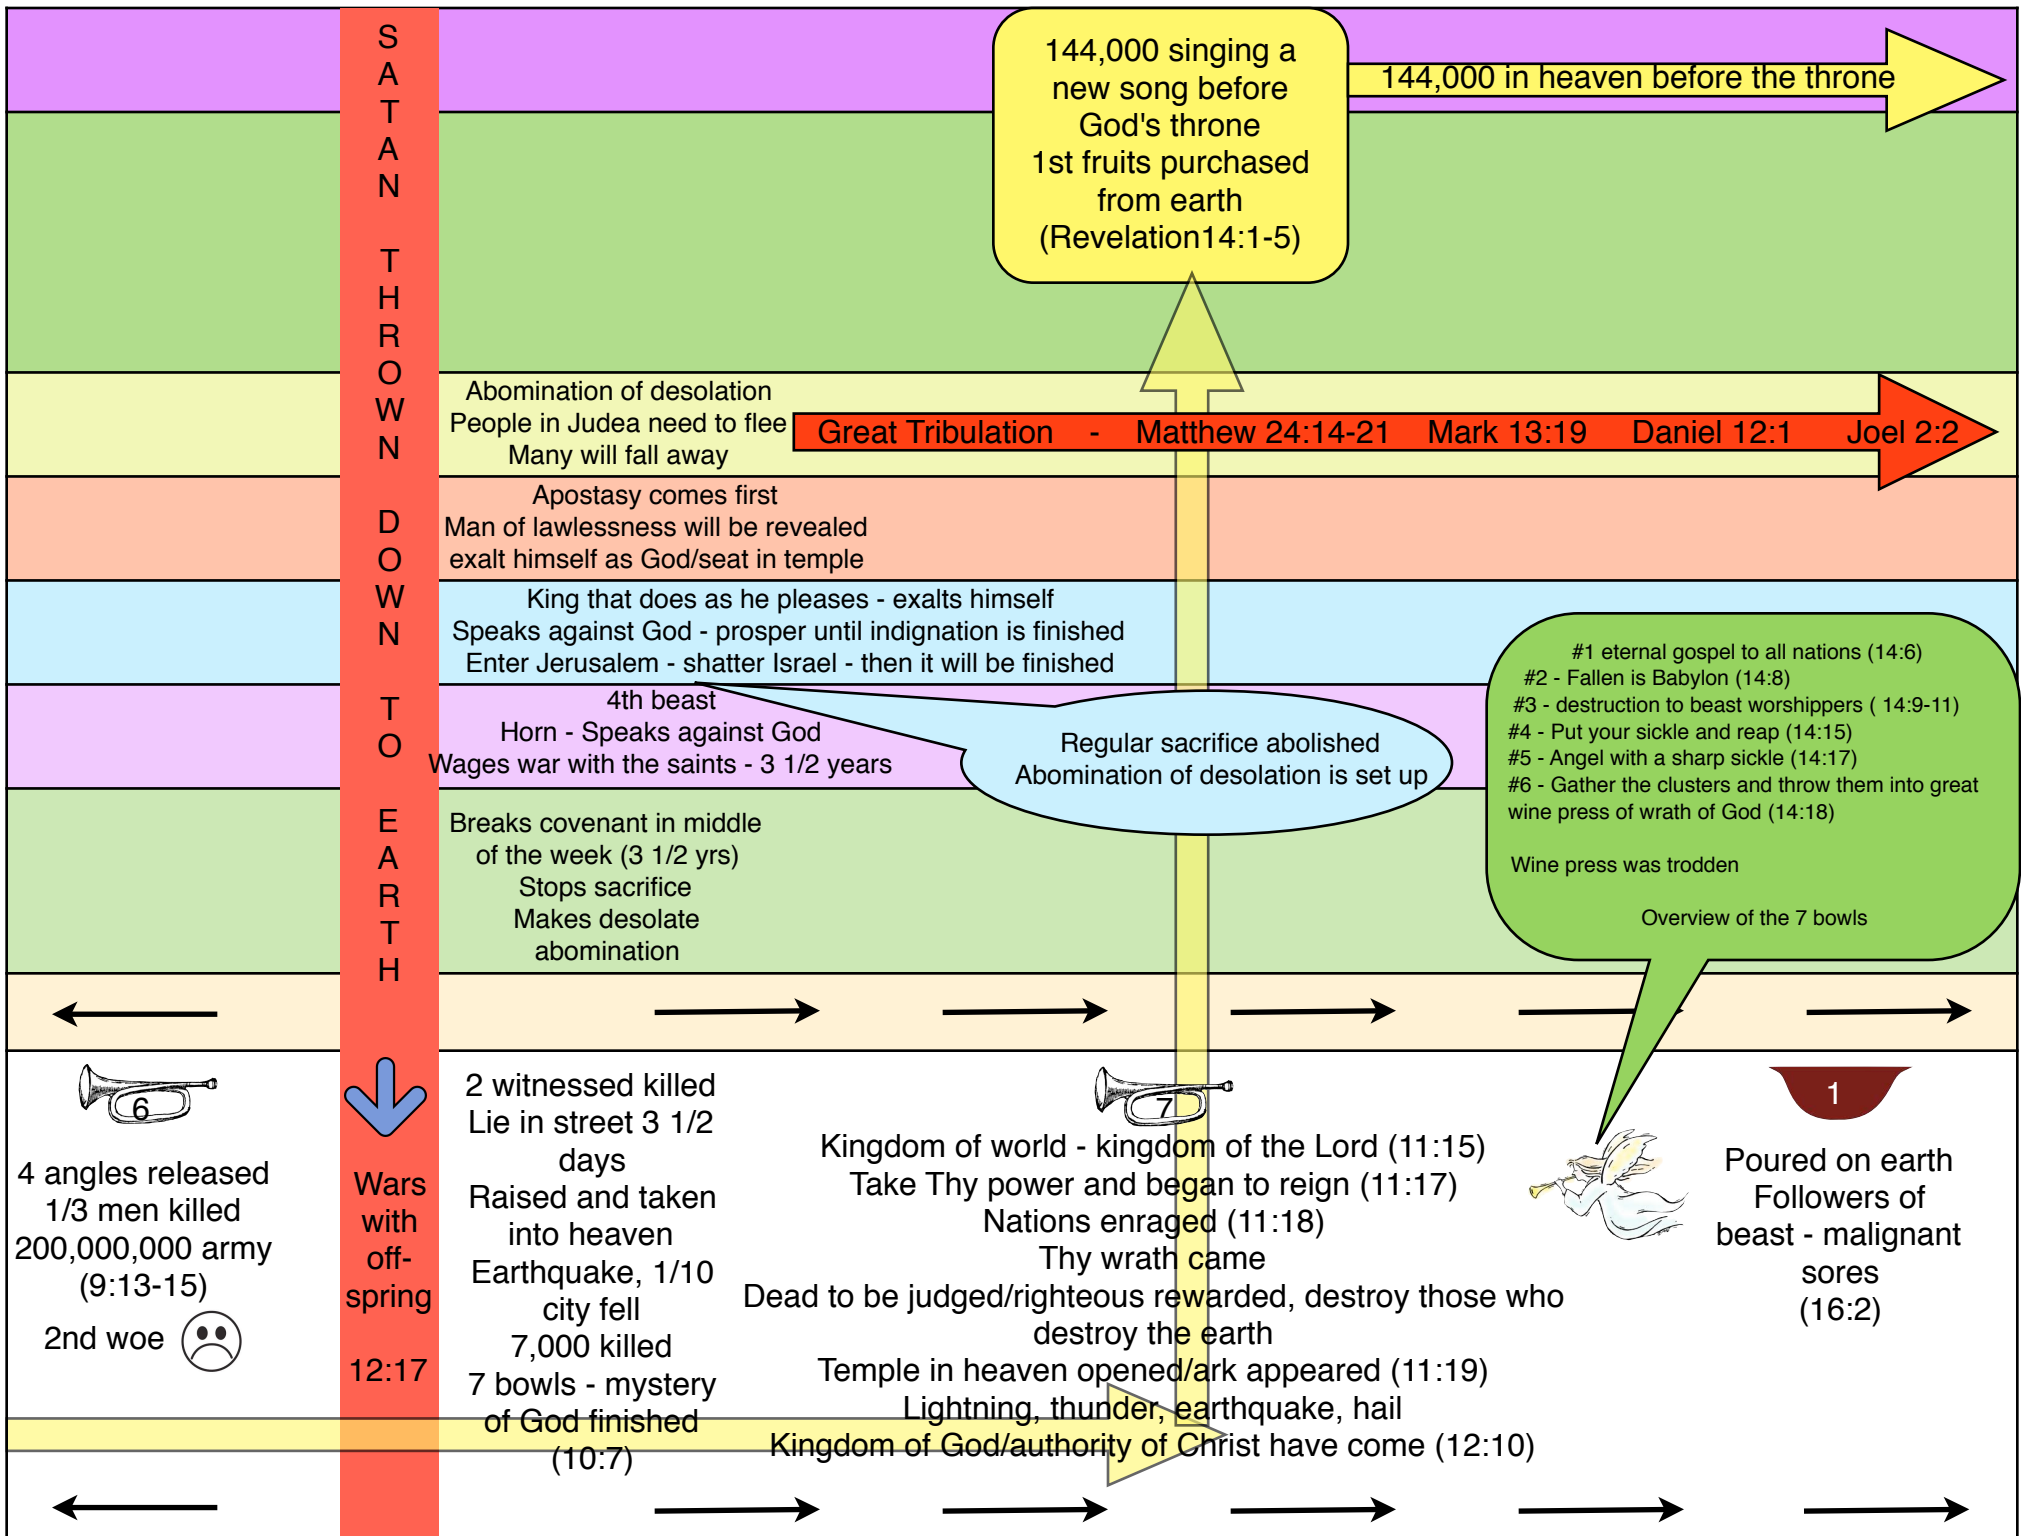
SATAN THROWN DOWN TO EARTH

144,000 singing a new song before God's throne
1st fruits purchased from earth
(Revelation14:1-5)

144,000 in heaven before the throne

Abomination of desolation
People in Judea need to flee
Many will fall away

Great Tribulation - Matthew 24:14-21 Mark 13:19 Daniel 12:1 Joel 2:2

Apostasy comes first
Man of lawlessness will be revealed
exalt himself as God/seat in temple

King that does as he pleases - exalts himself
Speaks against God - prosper until indignation is finished
Enter Jerusalem - shatter Israel - then it will be finished

4th beast
Horn - Speaks against God
Wages war with the saints - 3 1/2 years

Regular sacrifice abolished
Abomination of desolation is set up

#1 eternal gospel to all nations (14:6)
#2 - Fallen is Babylon (14:8)
#3 - destruction to beast worshippers ( 14:9-11)
#4 - Put your sickle and reap (14:15)
#5 - Angel with a sharp sickle (14:17)
#6 - Gather the clusters and throw them into great wine press of wrath of God (14:18)

Wine press was trodden

Overview of the 7 bowls

Breaks covenant in middle of the week (3 1/2 yrs)
Stops sacrifice
Makes desolate
abomination

6

4 angles released
1/3 men killed
200,000,000 army
(9:13-15)

2nd woe

Wars with off-spring

12:17

2 witnessed killed
Lie in street 3 1/2 days
Raised and taken into heaven
Earthquake, 1/10 city fell
7,000 killed
7 bowls - mystery of God finished
(10:7)

7

Kingdom of world - kingdom of the Lord (11:15)
Take Thy power and began to reign (11:17)
Nations enraged (11:18)
Thy wrath came
Dead to be judged/righteous rewarded, destroy those who destroy the earth
Temple in heaven opened/ark appeared (11:19)
Lightning, thunder, earthquake, hail
Kingdom of God/authority of Christ have come (12:10)

1

Poured on earth
Followers of beast - malignant sores
(16:2)